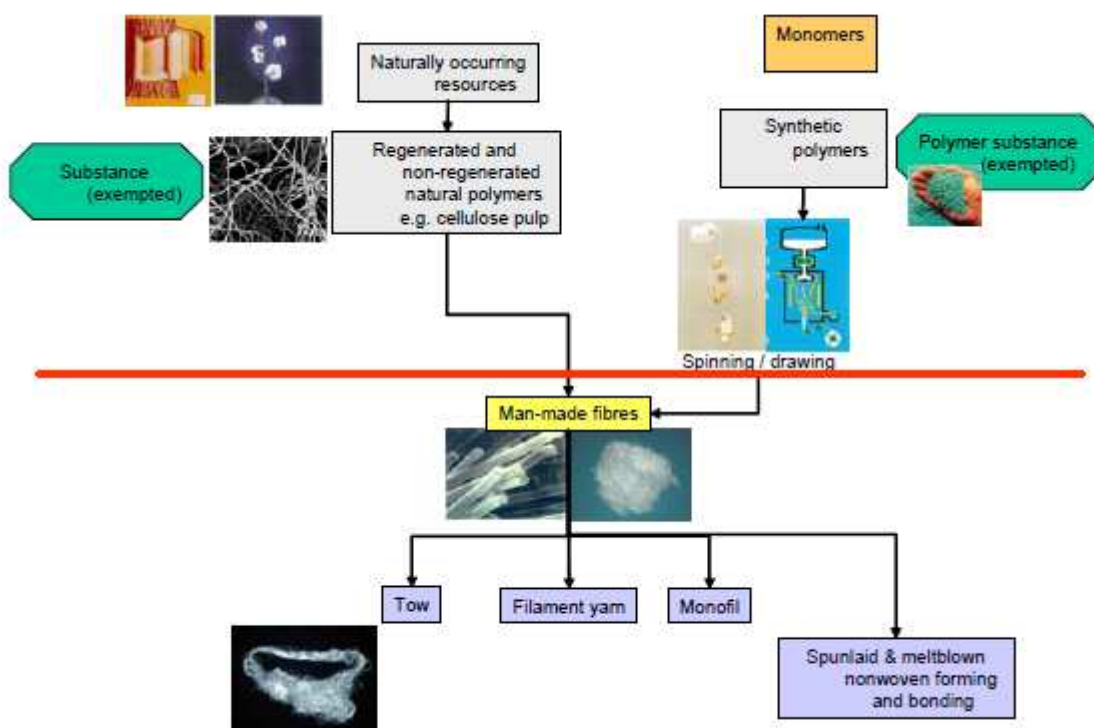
Naturally occurring resources

Monomers

Substance (exempted)

Regenerated and non-regenerated natural polymers e.g. cellulose pulp

Synthetic polymers

Polymer substance (exempted)

Spinning / drawing

Man-made fibres

Tow

Filament yarn

Monofil

Spunlaid & meltblown nonwoven forming and bonding